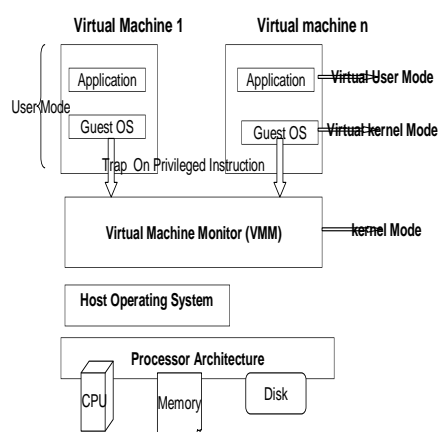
Virtual Machine 1

Virtual machine n

Application

Application

Virtual User Mode

User Mode

Guest OS

Guest OS

Virtual kernel Mode

Trap On Privileged Instruction

Virtual Machine Monitor (VMM)

kernel Mode

Host Operating System

Processor Architecture

CPU

Memory

Disk